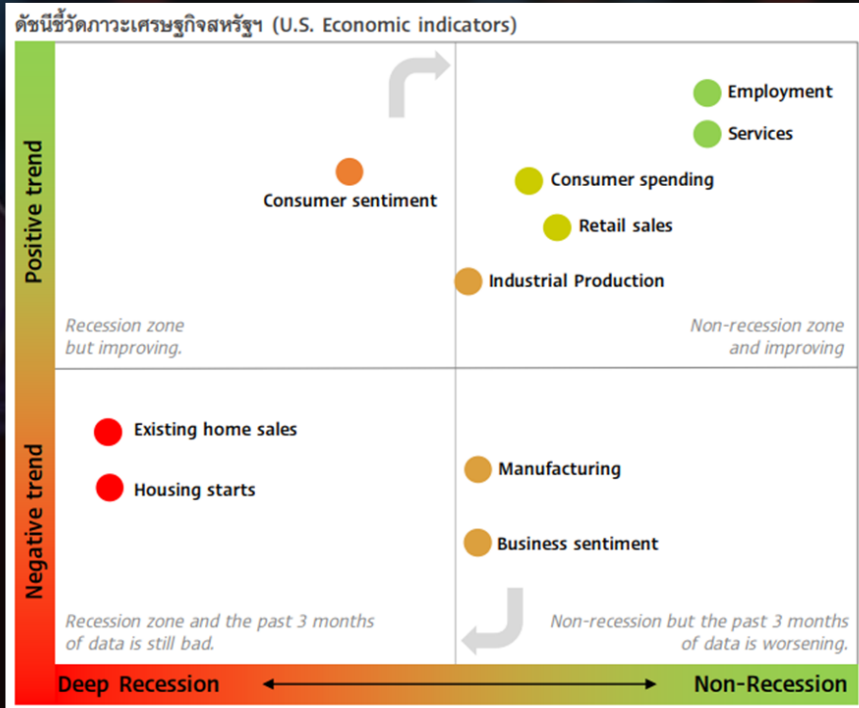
ดัชนีชี้วัดภาวะเศรษฐกิจสหรัฐฯ (U.S. Economic indicators)

Positive trend

Consumer sentiment

Employment

Services

Consumer spending

Retail sales

Industrial Production

Recession zone but improving.

Non-recession zone and improving

Negative trend

Existing home sales

Housing starts

Manufacturing

Business sentiment

Recession zone and the past 3 months of data is still bad.

Non-recession but the past 3 months of data is worsening.

Deep Recession

Non-Recession